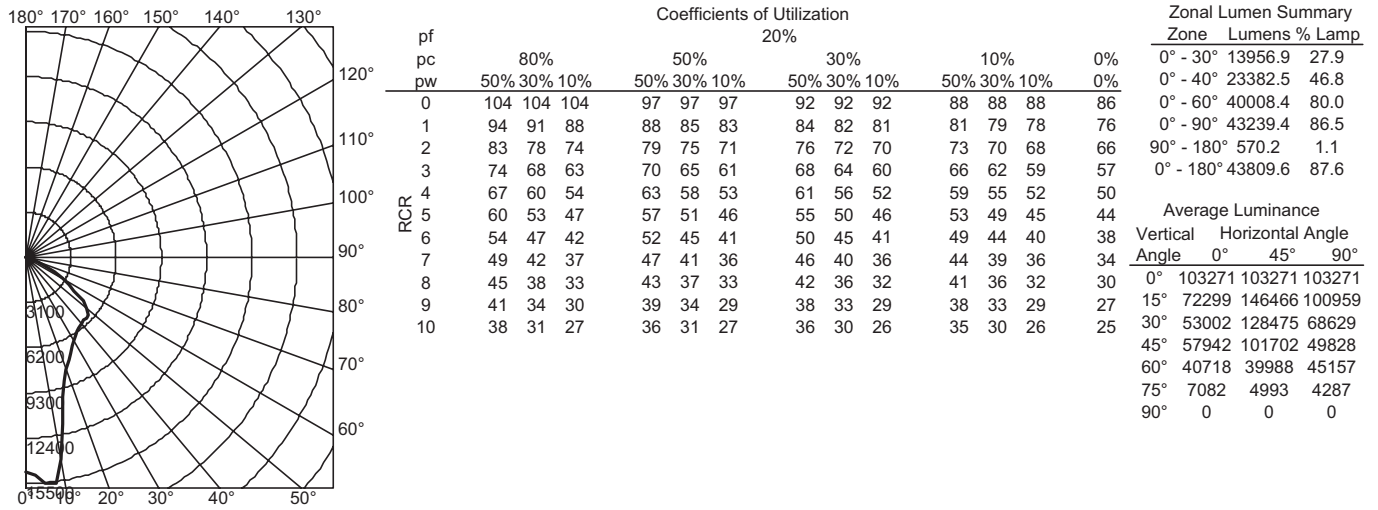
180° 170° 160° 150° 140° 130°

120°

110°

100°

90°

80°

70°

60°

3100

6200

9300

12400

15500

0° 10° 20° 30° 40° 50°

Coefficients of Utilization

pf 20%

| pc | 80% | | | 50% | | | 30% | | | 10% | | | 0% |
|---|---|---|---|---|---|---|---|---|---|---|---|---|---|
| pw | 50% | 30% | 10% | 50% | 30% | 10% | 50% | 30% | 10% | 50% | 30% | 10% | 0% |
| 0 | 104 | 104 | 104 | 97 | 97 | 97 | 92 | 92 | 92 | 88 | 88 | 88 | 86 |
| 1 | 94 | 91 | 88 | 88 | 85 | 83 | 84 | 82 | 81 | 81 | 79 | 78 | 76 |
| 2 | 83 | 78 | 74 | 79 | 75 | 71 | 76 | 72 | 70 | 73 | 70 | 68 | 66 |
| 3 | 74 | 68 | 63 | 70 | 65 | 61 | 68 | 64 | 60 | 66 | 62 | 59 | 57 |
| RCR 4 | 67 | 60 | 54 | 63 | 58 | 53 | 61 | 56 | 52 | 59 | 55 | 52 | 50 |
| 5 | 60 | 53 | 47 | 57 | 51 | 46 | 55 | 50 | 46 | 53 | 49 | 45 | 44 |
| 6 | 54 | 47 | 42 | 52 | 45 | 41 | 50 | 45 | 41 | 49 | 44 | 40 | 38 |
| 7 | 49 | 42 | 37 | 47 | 41 | 36 | 46 | 40 | 36 | 44 | 39 | 36 | 34 |
| 8 | 45 | 38 | 33 | 43 | 37 | 33 | 42 | 36 | 32 | 41 | 36 | 32 | 30 |
| 9 | 41 | 34 | 30 | 39 | 34 | 29 | 38 | 33 | 29 | 38 | 33 | 29 | 27 |
| 10 | 38 | 31 | 27 | 36 | 31 | 27 | 36 | 30 | 26 | 35 | 30 | 26 | 25 |

Zonal Lumen Summary

| Zone | Lumens | % Lamp |
|---|---|---|
| 0° - 30° | 13956.9 | 27.9 |
| 0° - 40° | 23382.5 | 46.8 |
| 0° - 60° | 40008.4 | 80.0 |
| 0° - 90° | 43239.4 | 86.5 |
| 90° - 180° | 570.2 | 1.1 |
| 0° - 180° | 43809.6 | 87.6 |

Average Luminance

| Vertical Angle | Horizontal Angle 0° | 45° | 90° |
|---|---|---|---|
| 0° | 103271 | 103271 | 103271 |
| 15° | 72299 | 146466 | 100959 |
| 30° | 53002 | 128475 | 68629 |
| 45° | 57942 | 101702 | 49828 |
| 60° | 40718 | 39988 | 45157 |
| 75° | 7082 | 4993 | 4287 |
| 90° | 0 | 0 | 0 |